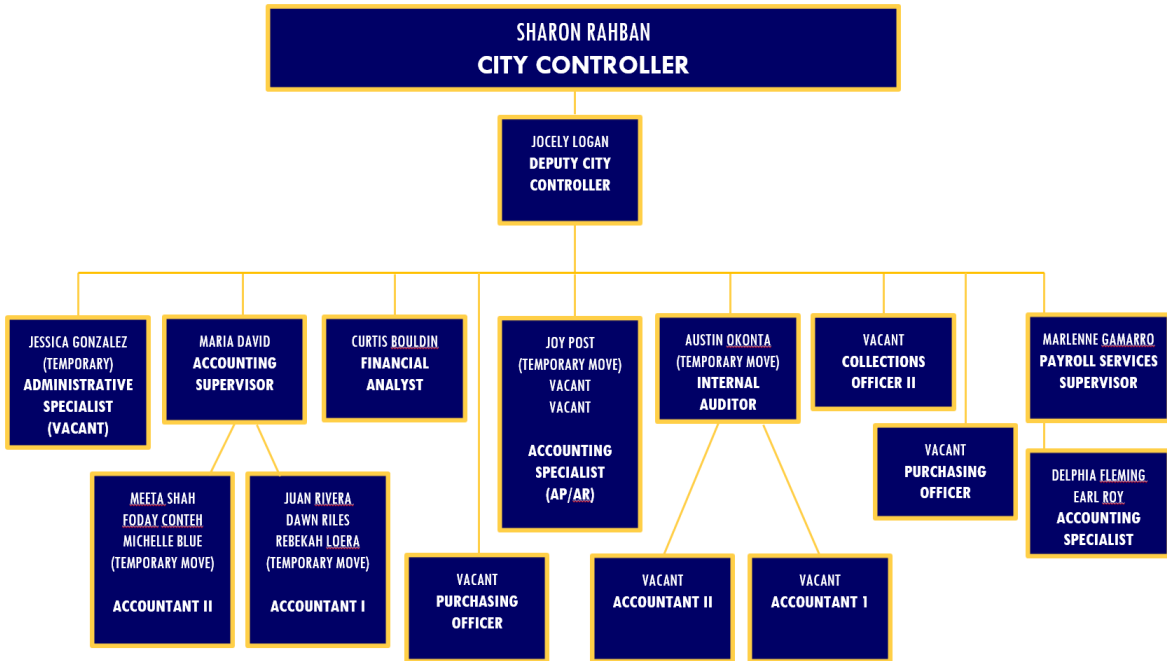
SHARON RAHBAN
CITY CONTROLLER

JOCELY LOGAN
DEPUTY CITY CONTROLLER

JESSICA GONZALEZ
(TEMPORARY)
ADMINISTRATIVE SPECIALIST
(VACANT)

MARIA DAVID
ACCOUNTING SUPERVISOR

CURTIS BOULDIN
FINANCIAL ANALYST

JOY POST
(TEMPORARY MOVE)
VACANT
VACANT

ACCOUNTING SPECIALIST
(AP/AR)

AUSTIN OKONTA
(TEMPORARY MOVE)
INTERNAL AUDITOR

VACANT
COLLECTIONS OFFICER II

MARLENNE GAMARRO
PAYROLL SERVICES SUPERVISOR

VACANT
PURCHASING OFFICER

DELPHIA FLEMING
EARL ROY
ACCOUNTING SPECIALIST

MEETA SHAH
FODAY CONTEH
MICHELLE BLUE
(TEMPORARY MOVE)

ACCOUNTANT II

JUAN RIVERA
DAWN RILES
REBEKAH LOERA
(TEMPORARY MOVE)

ACCOUNTANT I

VACANT
PURCHASING OFFICER

VACANT
ACCOUNTANT II

VACANT
ACCOUNTANT 1